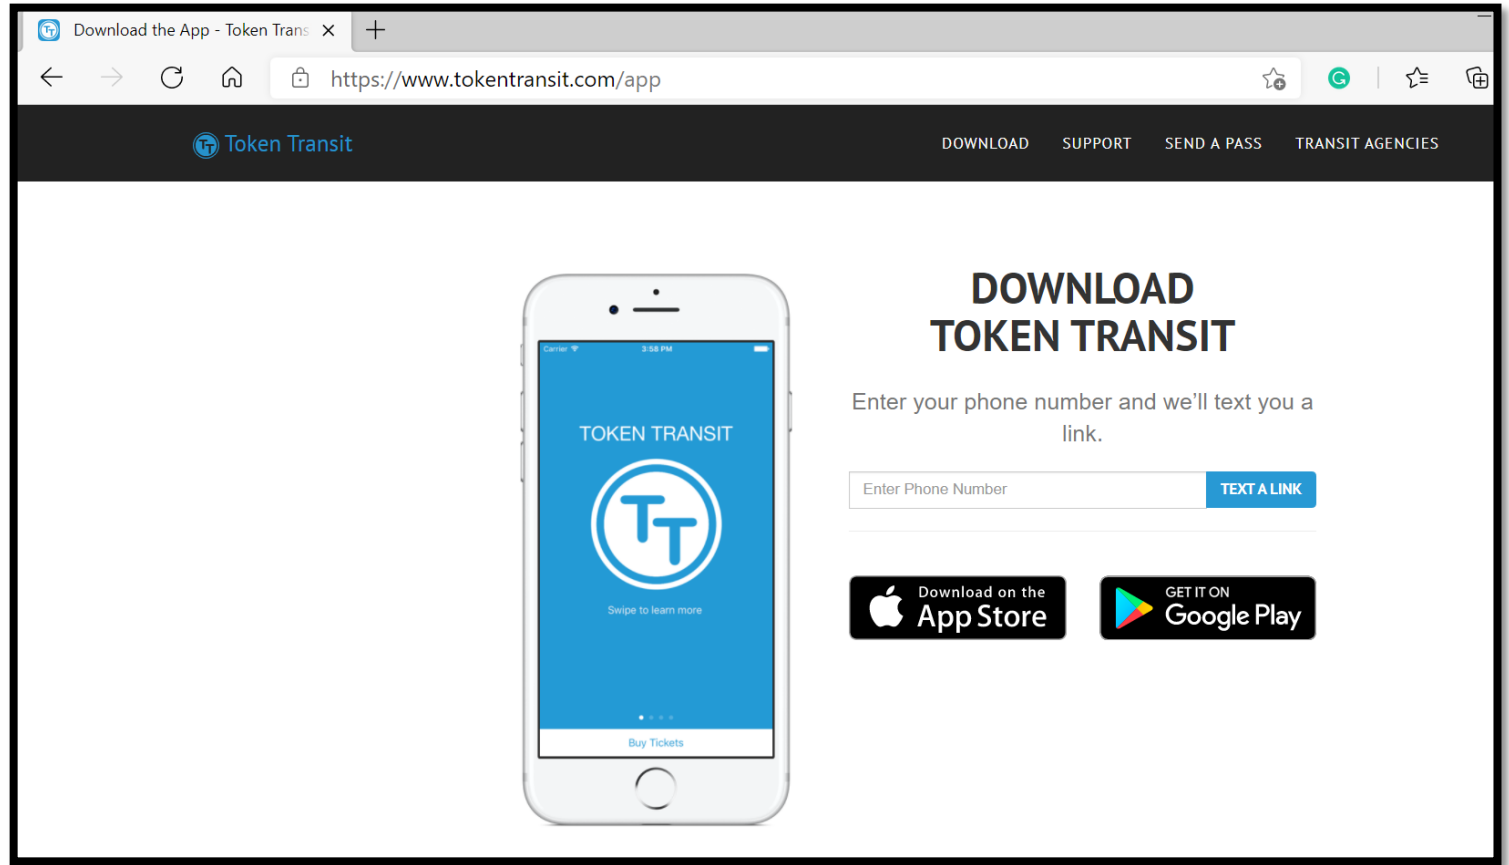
Download the App - Token Trans

https://www.tokentransit.com/app

Token Transit

DOWNLOAD SUPPORT SEND A PASS TRANSIT AGENCIES

Carrier 3:58 PM

TOKEN TRANSIT

TT

Swipe to learn more

Buy Tickets

DOWNLOAD TOKEN TRANSIT

Enter your phone number and we'll text you a link.

Enter Phone Number

TEXT A LINK

Download on the App Store

GET IT ON Google Play